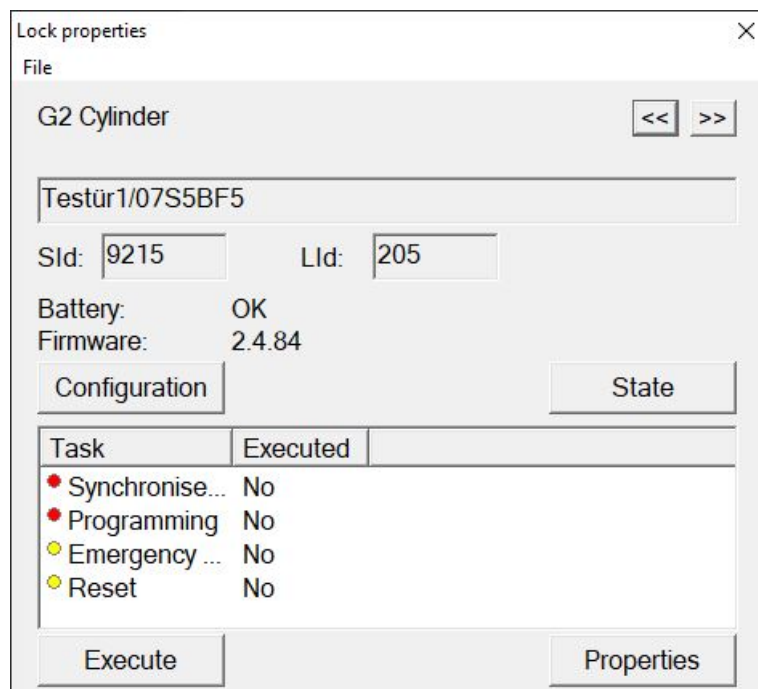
Lock properties
File

G2 Cylinder

<< >>

Testür1/07S5BF5

SId: 9215 LId: 205

Battery: OK
Firmware: 2.4.84

Configuration State

| Task | Executed |
|---|---|
| Synchronise... | No |
| Programming | No |
| Emergency ... | No |
| Reset | No |

Execute Properties